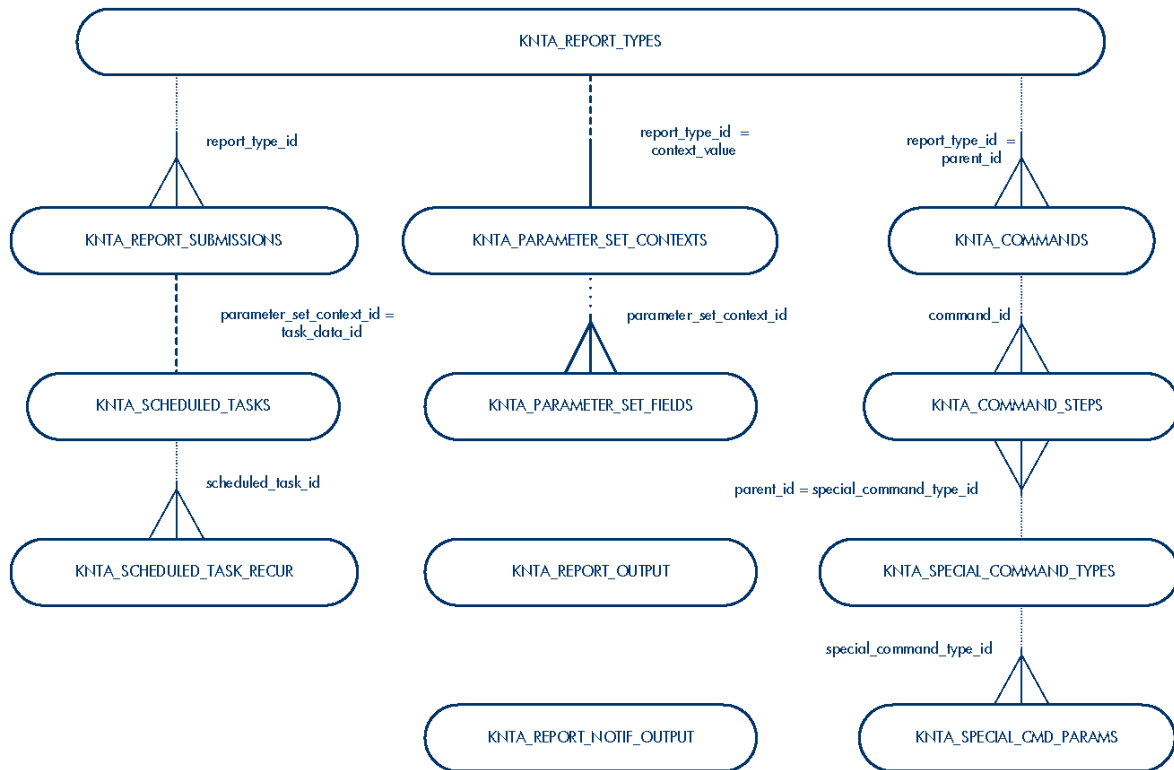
KNTA_REPORT_TYPES

report_type_id

report_type_id = context_value

report_type_id = parent_id

KNTA_REPORT_SUBMISSIONS

KNTA_PARAMETER_SET_CONTEXTS

KNTA_COMMANDS

parameter_set_context_id = task_data_id

parameter_set_context_id

command_id

KNTA_SCHEDULED_TASKS

KNTA_PARAMETER_SET_FIELDS

KNTA_COMMAND_STEPS

scheduled_task_id

parent_id = special_command_type_id

KNTA_SCHEDULED_TASK_RECUR

KNTA_REPORT_OUTPUT

KNTA_SPECIAL_COMMAND_TYPES

special_command_type_id

KNTA_REPORT_NOTIF_OUTPUT

KNTA_SPECIAL_CMD_PARAMS